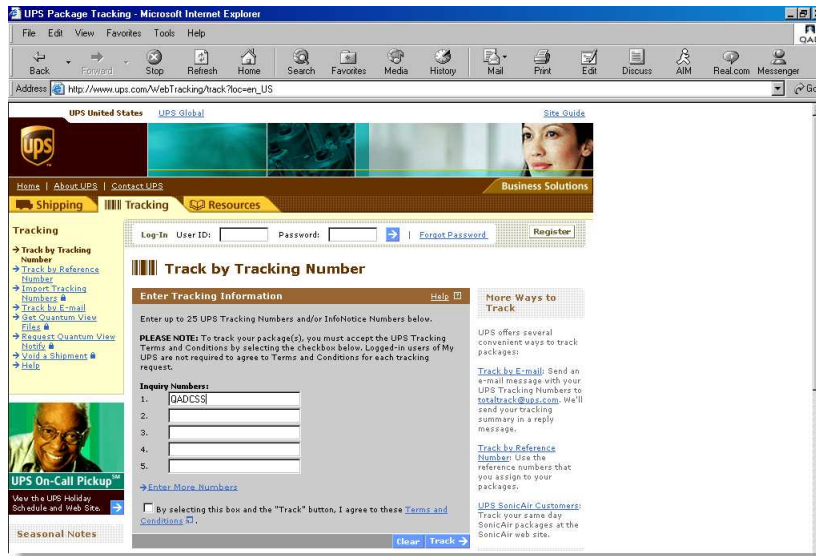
UPS Package Tracking - Microsoft Internet Explorer

File Edit View Favorites Tools Help

Back Forward Stop Refresh Home Search Favorites Media History Mail Print Edit Discuss AIM Real.com Messenger

Address http://www.ups.com/WebTracking/track?loc=en_US

UPS United States UPS Global Site Guide

ups

Home | About UPS | Contact UPS

Business Solutions

Shipping Tracking Resources

Tracking

→ Track by Tracking Number
→ Track by Reference Number
→ Import Tracking Numbers
→ Track by E-mail
→ Get Quantum View Files
→ Request Quantum View Notify
→ Void a Shipment
→ Help

UPS On-Call Pickup℠

View the UPS Holiday Schedule and Web Site.

Seasonal Notes

Log-In User ID: Password: | Forgot Password Register

Track by Tracking Number

Enter Tracking Information Help

Enter up to 25 UPS Tracking Numbers and/or InfoNotice Numbers below.

PLEASE NOTE: To track your package(s), you must accept the UPS Tracking Terms and Conditions by selecting the checkbox below. Logged-in users of My UPS are not required to agree to Terms and Conditions for each tracking request.

Inquiry Numbers:
1. QADCSS
2.
3.
4.
5.

→ Enter More Numbers

By selecting this box and the "Track" button, I agree to these Terms and Conditions.

Clear Track →

More Ways to Track

UPS offers several convenient ways to track packages:

Track by E-mail: Send an e-mail message with your UPS Tracking Numbers to totaltrack@ups.com. We'll send your tracking summary in a reply message.

Track by Reference Number: Use the reference numbers that you assign to your packages.

UPS SonicAir Customers: Track your same day SonicAir packages at the SonicAir web site.